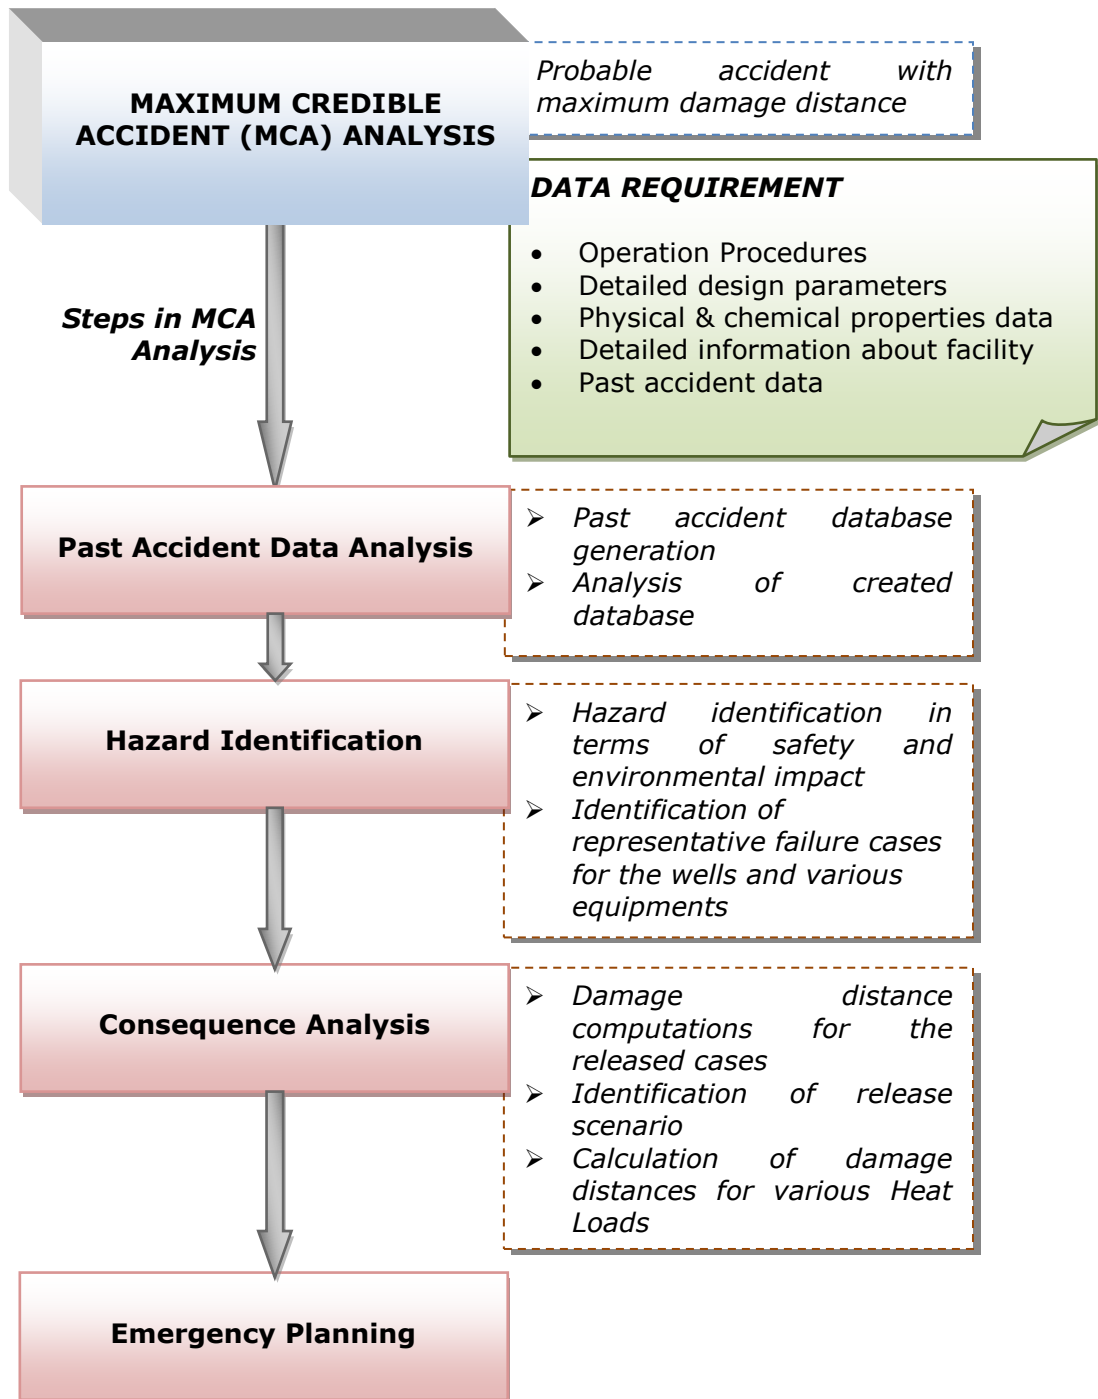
MAXIMUM CREDIBLE ACCIDENT (MCA) ANALYSIS

Probable accident with maximum damage distance

DATA REQUIREMENT

- Operation Procedures
- Detailed design parameters
- Physical & chemical properties data
- Detailed information about facility
- Past accident data

Steps in MCA Analysis

Past Accident Data Analysis

- Past accident database generation
- Analysis of created database

Hazard Identification

- Hazard identification in terms of safety and environmental impact
- Identification of representative failure cases for the wells and various equipments

Consequence Analysis

- Damage distance computations for the released cases
- Identification of release scenario
- Calculation of damage distances for various Heat Loads

Emergency Planning